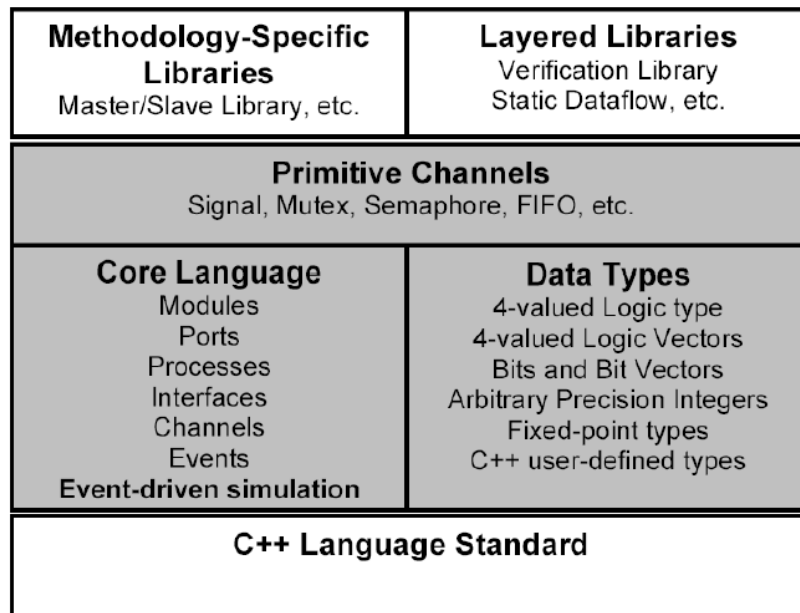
**Methodology-Specific Libraries**
Master/Slave Library, etc.

**Layered Libraries**
Verification Library
Static Dataflow, etc.

**Primitive Channels**
Signal, Mutex, Semaphore, FIFO, etc.

**Core Language**
Modules
Ports
Processes
Interfaces
Channels
Events
**Event-driven simulation**

**Data Types**
4-valued Logic type
4-valued Logic Vectors
Bits and Bit Vectors
Arbitrary Precision Integers
Fixed-point types
C++ user-defined types

**C++ Language Standard**